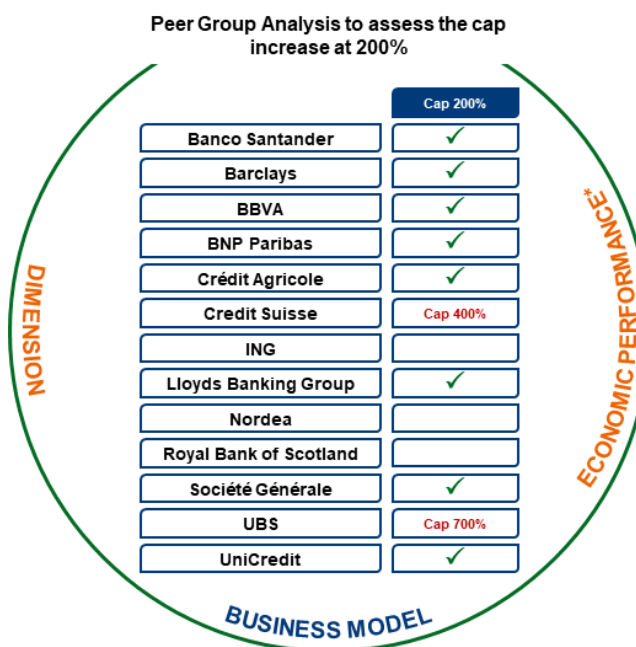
Peer Group Analysis to assess the cap increase at 200%

DIMENSION

ECONOMIC PERFORMANCE*

BUSINESS MODEL

| | Cap 200% |
|---|---|
| Banco Santander | ✓ |
| Barclays | ✓ |
| BBVA | ✓ |
| BNP Paribas | ✓ |
| Crédit Agricole | ✓ |
| Credit Suisse | Cap 400% |
| ING | |
| Lloyds Banking Group | ✓ |
| Nordea | |
| Royal Bank of Scotland | |
| Société Générale | ✓ |
| UBS | Cap 700% |
| UniCredit | ✓ |